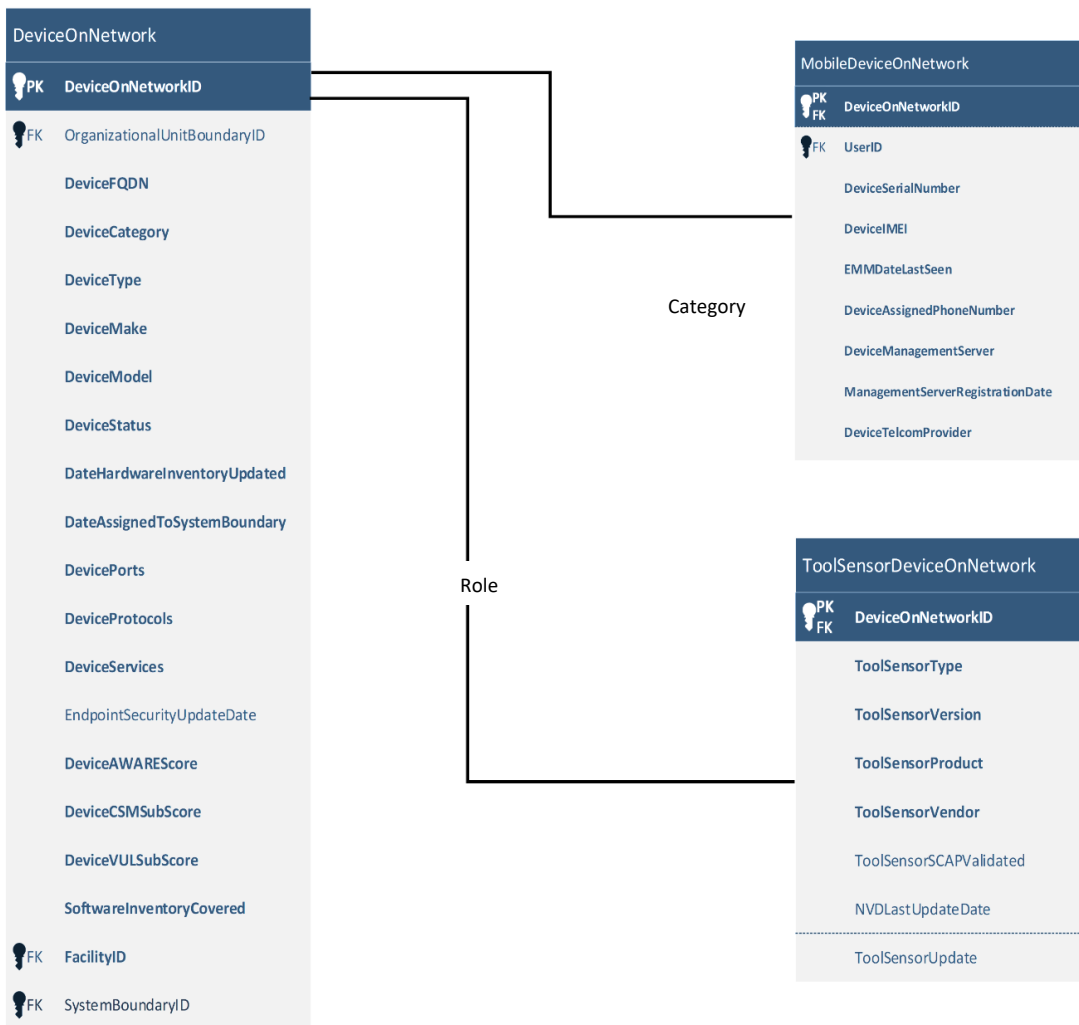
DeviceOnNetwork

PK DeviceOnNetworkID
FK OrganizationalUnitBoundaryID
DeviceFQDN
DeviceCategory
DeviceType
DeviceMake
DeviceModel
DeviceStatus
DateHardwareInventoryUpdated
DateAssignedToSystemBoundary
DevicePorts
DeviceProtocols
DeviceServices
EndpointSecurityUpdateDate
DeviceAWAREScore
DeviceCSMSubScore
DeviceVULSubScore
SoftwareInventoryCovered
FK FacilityID
FK SystemBoundaryID

Category

Role

MobileDeviceOnNetwork

PK FK DeviceOnNetworkID
FK UserID
DeviceSerialNumber
DeviceIMEI
EMMDateLastSeen
DeviceAssignedPhoneNumber
DeviceManagementServer
ManagementServerRegistrationDate
DeviceTelcomProvider

ToolSensorDeviceOnNetwork

PK FK DeviceOnNetworkID
ToolSensorType
ToolSensorVersion
ToolSensorProduct
ToolSensorVendor
ToolSensorSCAPValidated
NVDLastUpdateDate
ToolSensorUpdate